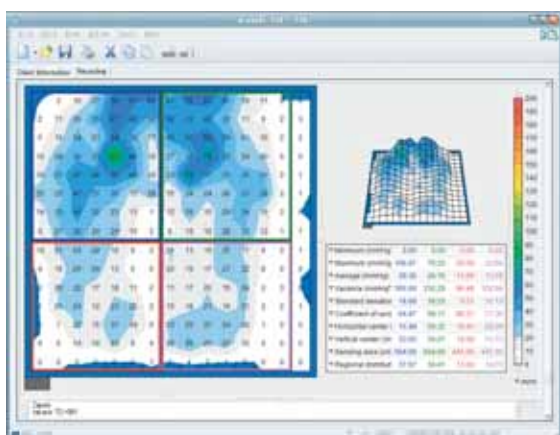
Client Information | Recording

* Minimum (mmHg)
* Maximum (mmHg)
* Average (mmHg)
* Variance (mmHg)
* Standard deviation
* Coefficient of vari
* Horizontal center
* Vertical center
* Sensing area
* Regional distribut

200
190
180
170
160
150
140
130
120
110
100
90
80
70
60
50
40
30
20
10
0